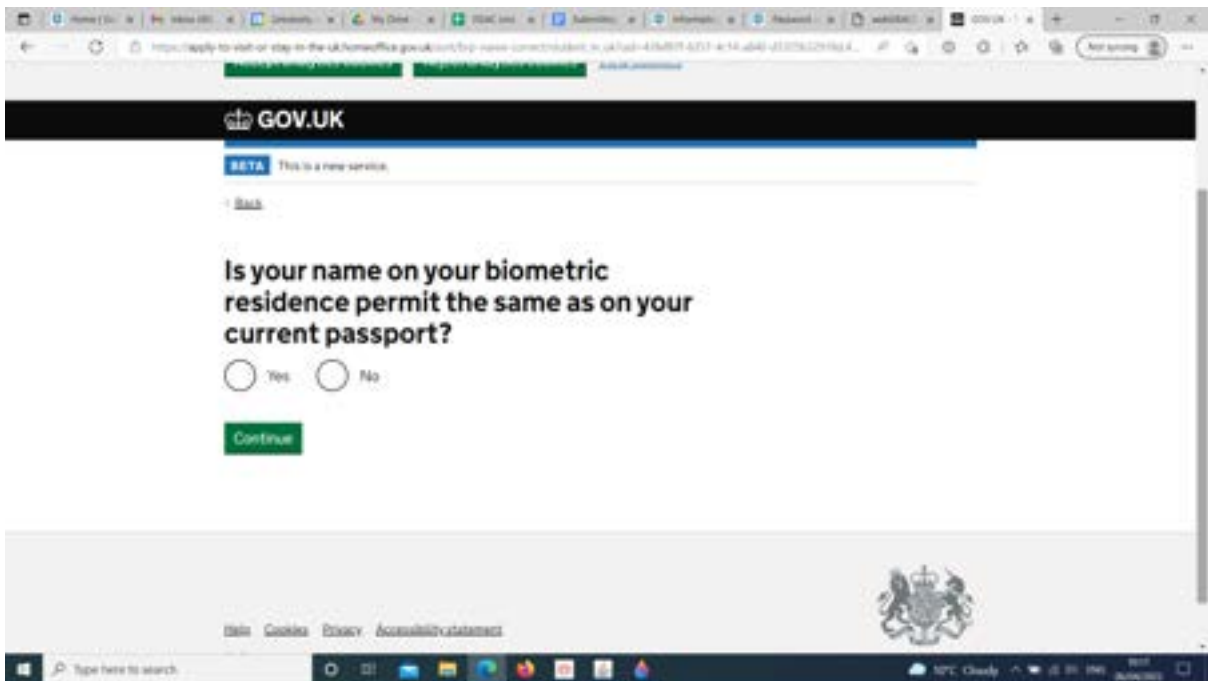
https://apply-to-visit-or-stay-in-the-uk.homeoffice.gov.uk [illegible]

Not syncing

GOV.UK

BETA This is a new service.

Back

Is your name on your biometric residence permit the same as on your current passport?

Yes No

Continue

Help Cookies Privacy Accessibility statement

Type here to search

10°C Cloudy